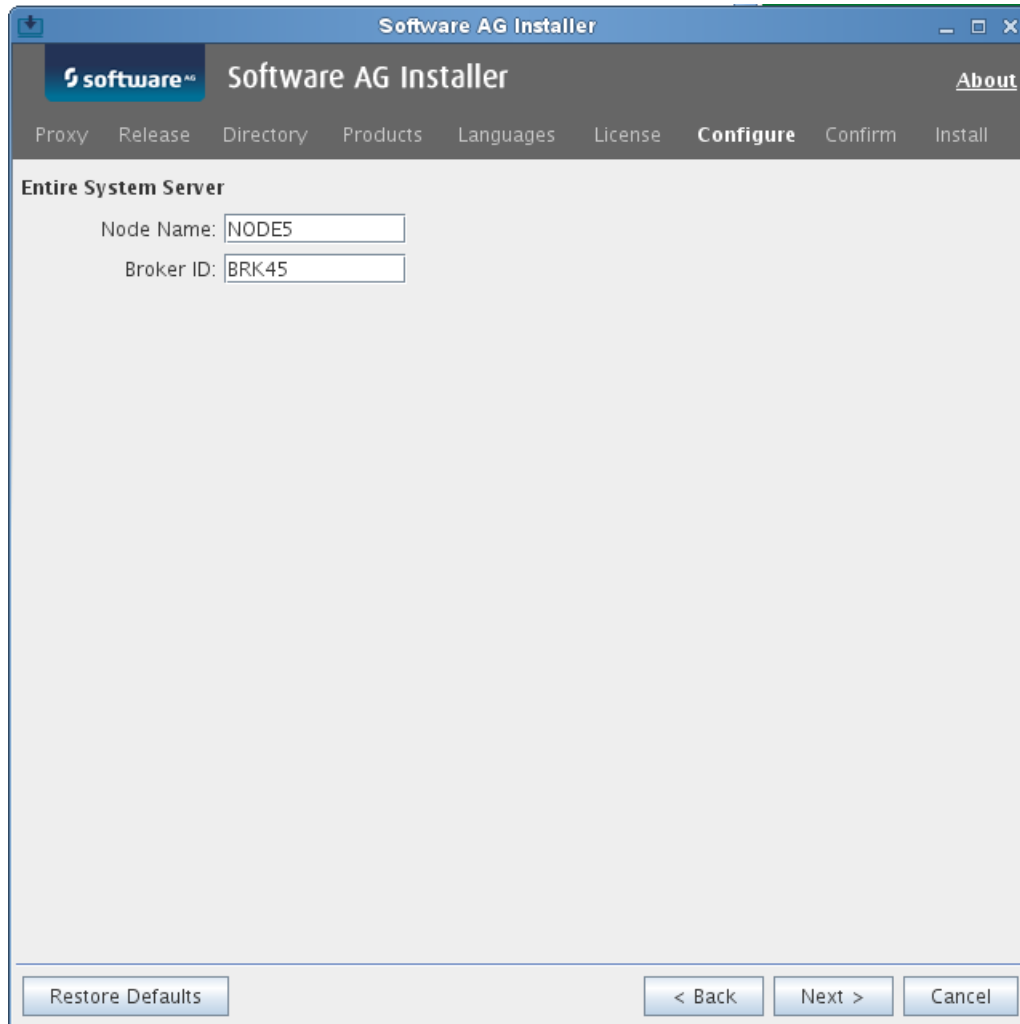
Software AG Installer

software AG

Software AG Installer

About

Proxy Release Directory Products Languages License Configure Confirm Install

Entire System Server

Node Name: NODE5

Broker ID: BRK45

Restore Defaults

< Back

Next >

Cancel